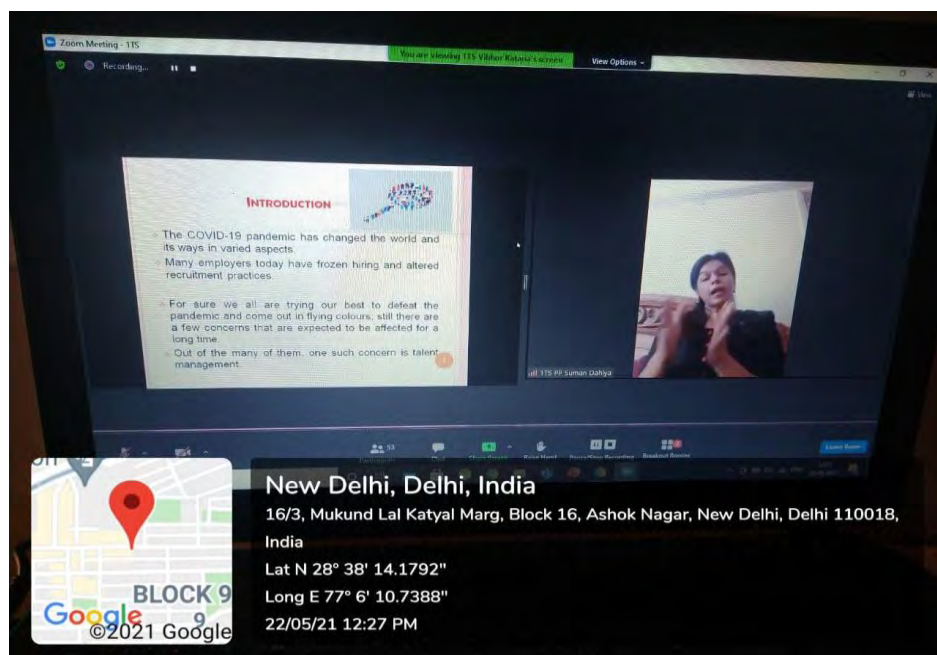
Zoom Meeting - 11S

Recording...

You are viewing 11S Vibhor Kataria's screen

View Options

INTRODUCTION

The COVID-19 pandemic has changed the world and its ways in varied aspects.

Many employers today have frozen hiring and altered recruitment practices.

For sure we all are trying our best to defeat the pandemic and come out in flying colours, still there are a few concerns that are expected to be affected for a long time.

Out of the many of them, one such concern is talent management.

11S PF Suman Dahiya

53

Leave Room

BLOCK 9

9

Google

©2021 Google

New Delhi, Delhi, India

16/3, Mukund Lal Katyal Marg, Block 16, Ashok Nagar, New Delhi, Delhi 110018, India

Lat N 28° 38' 14.1792"

Long E 77° 6' 10.7388"

22/05/21 12:27 PM